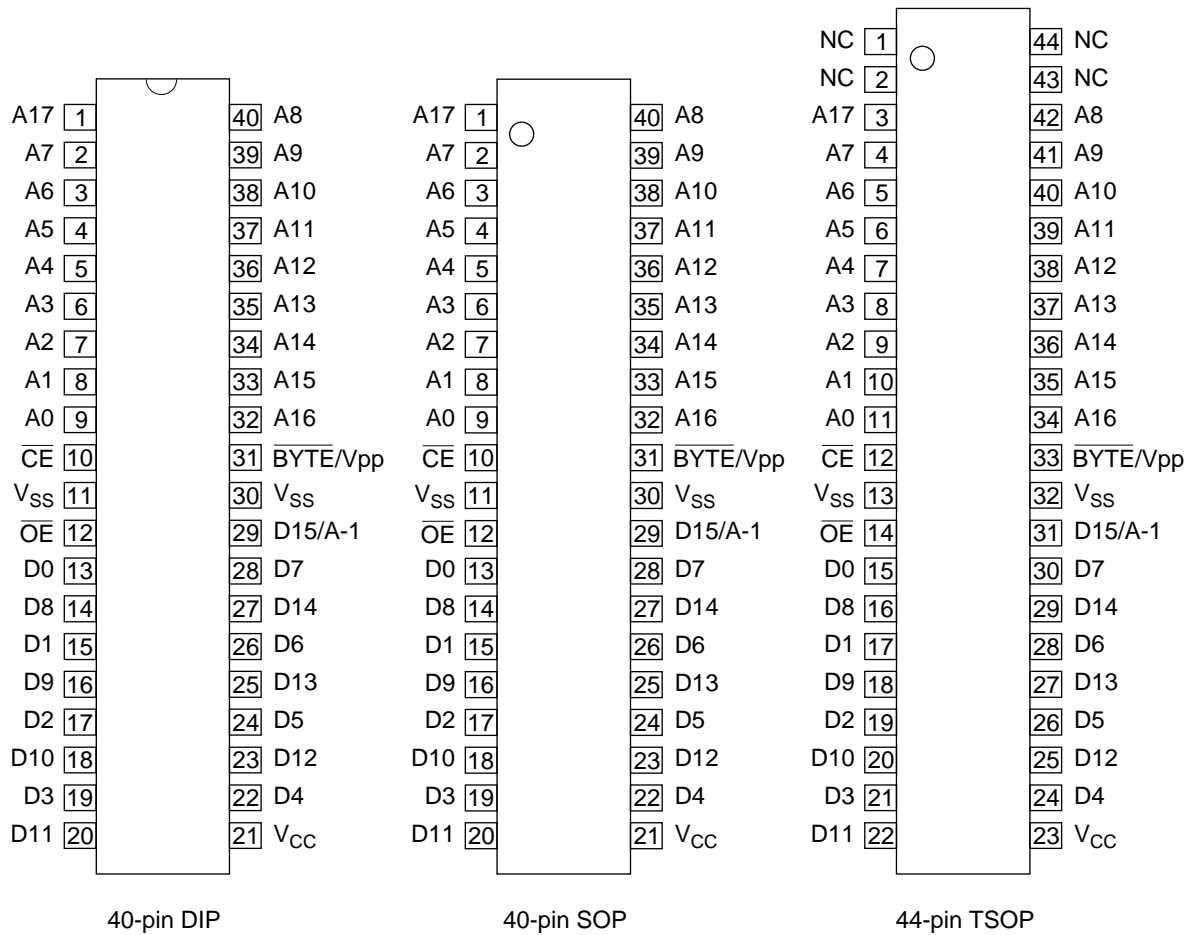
A17 1 | 40 A8
A7 2 | 39 A9
A6 3 | 38 A10
A5 4 | 37 A11
A4 5 | 36 A12
A3 6 | 35 A13
A2 7 | 34 A14
A1 8 | 33 A15
A0 9 | 32 A16
$\overline{CE}$ 10 | 31 $\overline{BYTE}$/Vpp
$V_{SS}$ 11 | 30 $V_{SS}$
$\overline{OE}$ 12 | 29 D15/A-1
D0 13 | 28 D7
D8 14 | 27 D14
D1 15 | 26 D6
D9 16 | 25 D13
D2 17 | 24 D5
D10 18 | 23 D12
D3 19 | 22 D4
D11 20 | 21 $V_{CC}$

40-pin DIP

A17 1 | 40 A8
A7 2 | 39 A9
A6 3 | 38 A10
A5 4 | 37 A11
A4 5 | 36 A12
A3 6 | 35 A13
A2 7 | 34 A14
A1 8 | 33 A15
A0 9 | 32 A16
$\overline{CE}$ 10 | 31 $\overline{BYTE}$/Vpp
$V_{SS}$ 11 | 30 $V_{SS}$
$\overline{OE}$ 12 | 29 D15/A-1
D0 13 | 28 D7
D8 14 | 27 D14
D1 15 | 26 D6
D9 16 | 25 D13
D2 17 | 24 D5
D10 18 | 23 D12
D3 19 | 22 D4
D11 20 | 21 $V_{CC}$

40-pin SOP

NC 1 | 44 NC
NC 2 | 43 NC
A17 3 | 42 A8
A7 4 | 41 A9
A6 5 | 40 A10
A5 6 | 39 A11
A4 7 | 38 A12
A3 8 | 37 A13
A2 9 | 36 A14
A1 10 | 35 A15
A0 11 | 34 A16
$\overline{CE}$ 12 | 33 $\overline{BYTE}$/Vpp
$V_{SS}$ 13 | 32 $V_{SS}$
$\overline{OE}$ 14 | 31 D15/A-1
D0 15 | 30 D7
D8 16 | 29 D14
D1 17 | 28 D6
D9 18 | 27 D13
D2 19 | 26 D5
D10 20 | 25 D12
D3 21 | 24 D4
D11 22 | 23 $V_{CC}$

44-pin TSOP